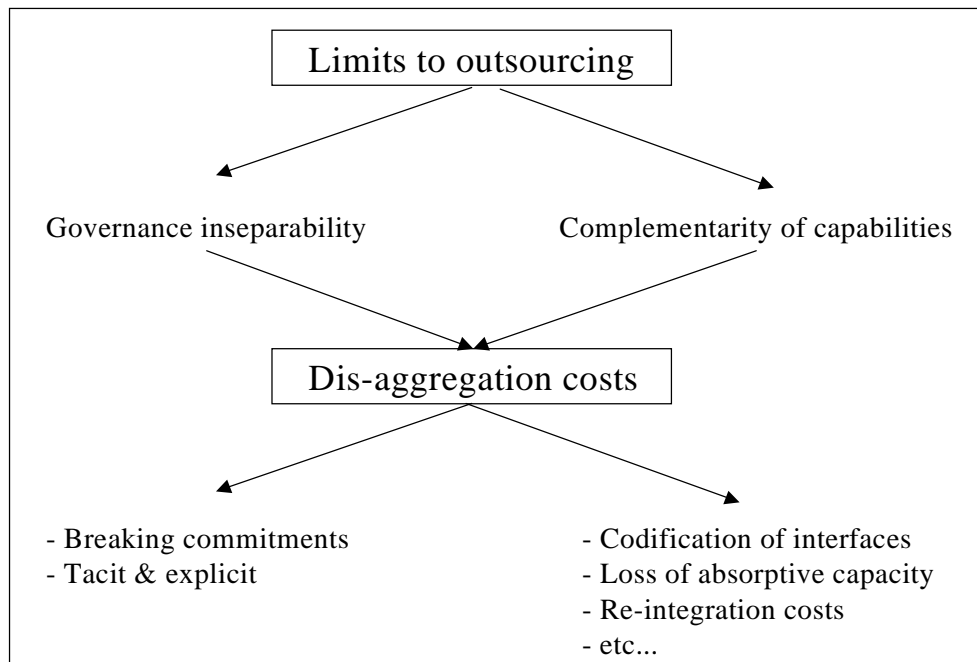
Limits to outsourcing

Governance inseparability

Complementarity of capabilities

Dis-aggregation costs

- Breaking commitments
- Tacit & explicit

- Codification of interfaces
- Loss of absorptive capacity
- Re-integration costs
- etc...